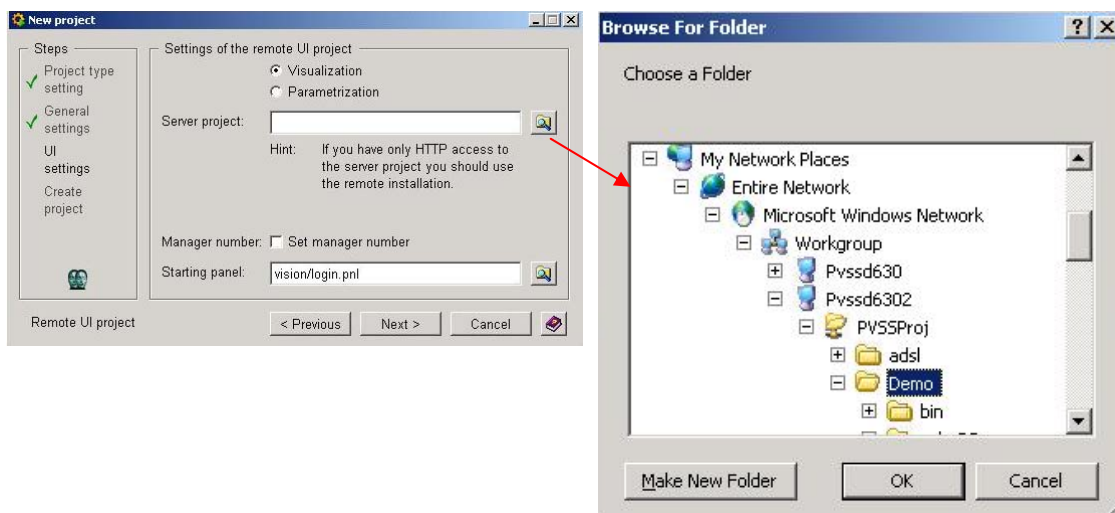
New project

Steps
Project type setting
General settings
UI settings
Create project

Settings of the remote UI project
Visualization
Parametrization
Server project:
Hint: If you have only HTTP access to the server project you should use the remote installation.
Manager number: Set manager number
Starting panel: vision/login.pnl

Remote UI project
< Previous
Next >
Cancel

Browse For Folder
?
Choose a Folder
My Network Places
Entire Network
Microsoft Windows Network
Workgroup
Pvssd630
Pvssd6302
PVSSProj
adsl
Demo
bin
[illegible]
Make New Folder
OK
Cancel